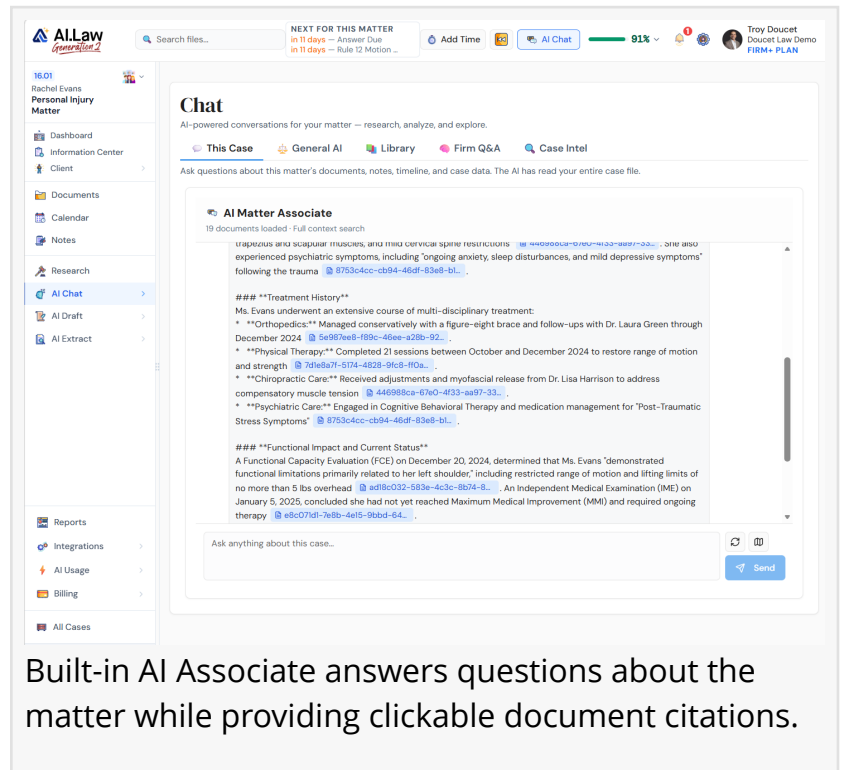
AI.Law Generation 2

Search files...

NEXT FOR THIS MATTER
in 11 days — Answer Due
in 11 days — Rule 12 Motion ...

Add Time

AI Chat

91%

1

Troy Doucet
Doucet Law Demo
FIRM+ PLAN

16.01
Rachel Evans
Personal Injury Matter

Dashboard
Information Center
Client
Documents
Calendar
Notes
Research
AI Chat
AI Draft
AI Extract

Reports
Integrations
AI Usage
Billing
All Cases

Chat

AI-powered conversations for your matter — research, analyze, and explore.

This Case | General AI | Library | Firm Q&A | Case Intel

Ask questions about this matter's documents, notes, timeline, and case data. The AI has read your entire case file.

AI Matter Associate
19 documents loaded · Full context search

trapezius and scapular muscles, and mild cervical spine restrictions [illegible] . She also experienced psychiatric symptoms, including "ongoing anxiety, sleep disturbances, and mild depressive symptoms" following the trauma 8753c4cc-cb94-46df-83e8-bl... .

### **Treatment History**
Ms. Evans underwent an extensive course of multi-disciplinary treatment:
* **Orthopedics:** Managed conservatively with a figure-eight brace and follow-ups with Dr. Laura Green through December 2024 5e987ee8-f89c-46ee-a28b-92... .
* **Physical Therapy:** Completed 21 sessions between October and December 2024 to restore range of motion and strength 7d1e8a7f-5174-4828-9fc8-ff0a... .
* **Chiropractic Care:** Received adjustments and myofascial release from Dr. Lisa Harrison to address compensatory muscle tension 446988ca-67e0-4f33-aa97-33... .
* **Psychiatric Care:** Engaged in Cognitive Behavioral Therapy and medication management for "Post-Traumatic Stress Symptoms" 8753c4cc-cb94-46df-83e8-bl... .

### **Functional Impact and Current Status**
A Functional Capacity Evaluation (FCE) on December 20, 2024, determined that Ms. Evans "demonstrated functional limitations primarily related to her left shoulder," including restricted range of motion and lifting limits of no more than 5 lbs overhead ad18c032-583e-4c3c-8b74-8... . An Independent Medical Examination (IME) on January 5, 2025, concluded she had not yet reached Maximum Medical Improvement (MMI) and required ongoing therapy e8c071d1-7e8b-4e15-9bbd-64... .

Ask anything about this case...

Send

Built-in AI Associate answers questions about the matter while providing clickable document citations.